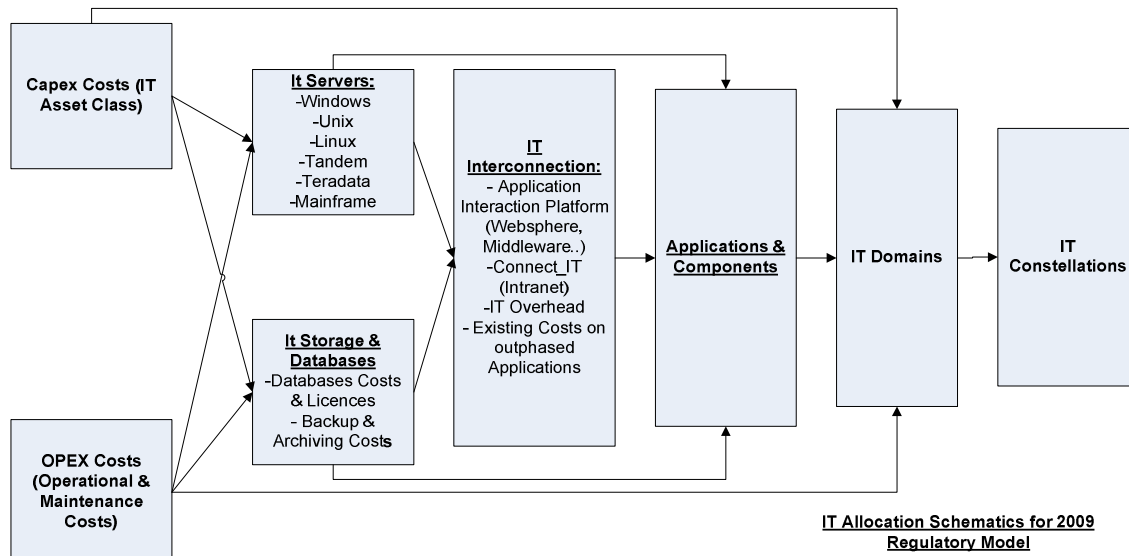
Capex Costs (IT Asset Class)

It Servers:
-Windows
-Unix
-Linux
-Tandem
-Teradata
-Mainframe

IT Interconnection:
- Application Interaction Platform (Websphere, Middleware..)
-Connect_IT (Intranet)
-IT Overhead
- Existing Costs on outphased Applications

Applications & Components

IT Domains

IT Constellations

It Storage & Databases
-Databases Costs & Licences
- Backup & Archiving Costs

OPEX Costs (Operational & Maintenance Costs)

IT Allocation Schematics for 2009 Regulatory Model